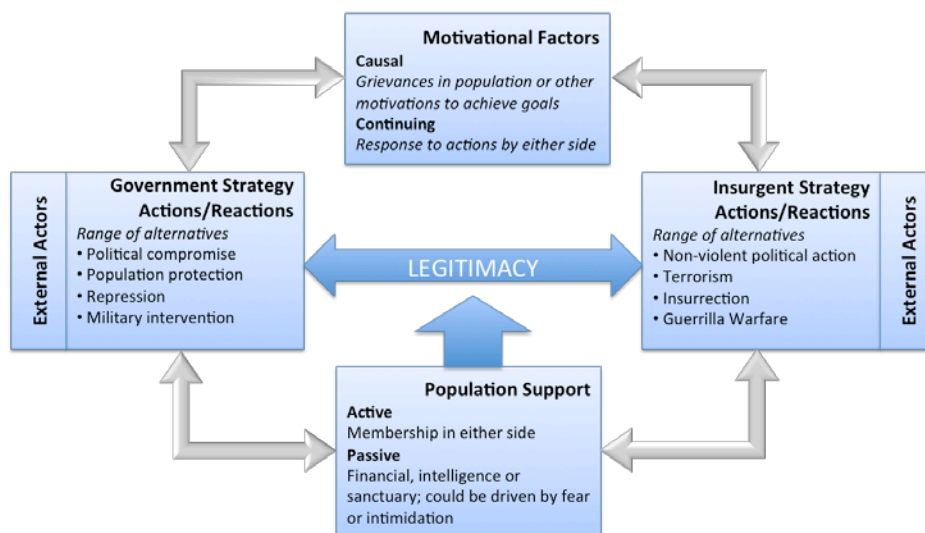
Motivational Factors
Causal
Grievances in population or other motivations to achieve goals
Continuing
Response to actions by either side

External Actors

Government Strategy Actions/Reactions
Range of alternatives
• Political compromise
• Population protection
• Repression
• Military intervention

LEGITIMACY

Insurgent Strategy Actions/Reactions
Range of alternatives
• Non-violent political action
• Terrorism
• Insurrection
• Guerrilla Warfare

External Actors

Population Support
Active
Membership in either side
Passive
Financial, intelligence or sanctuary; could be driven by fear or intimidation